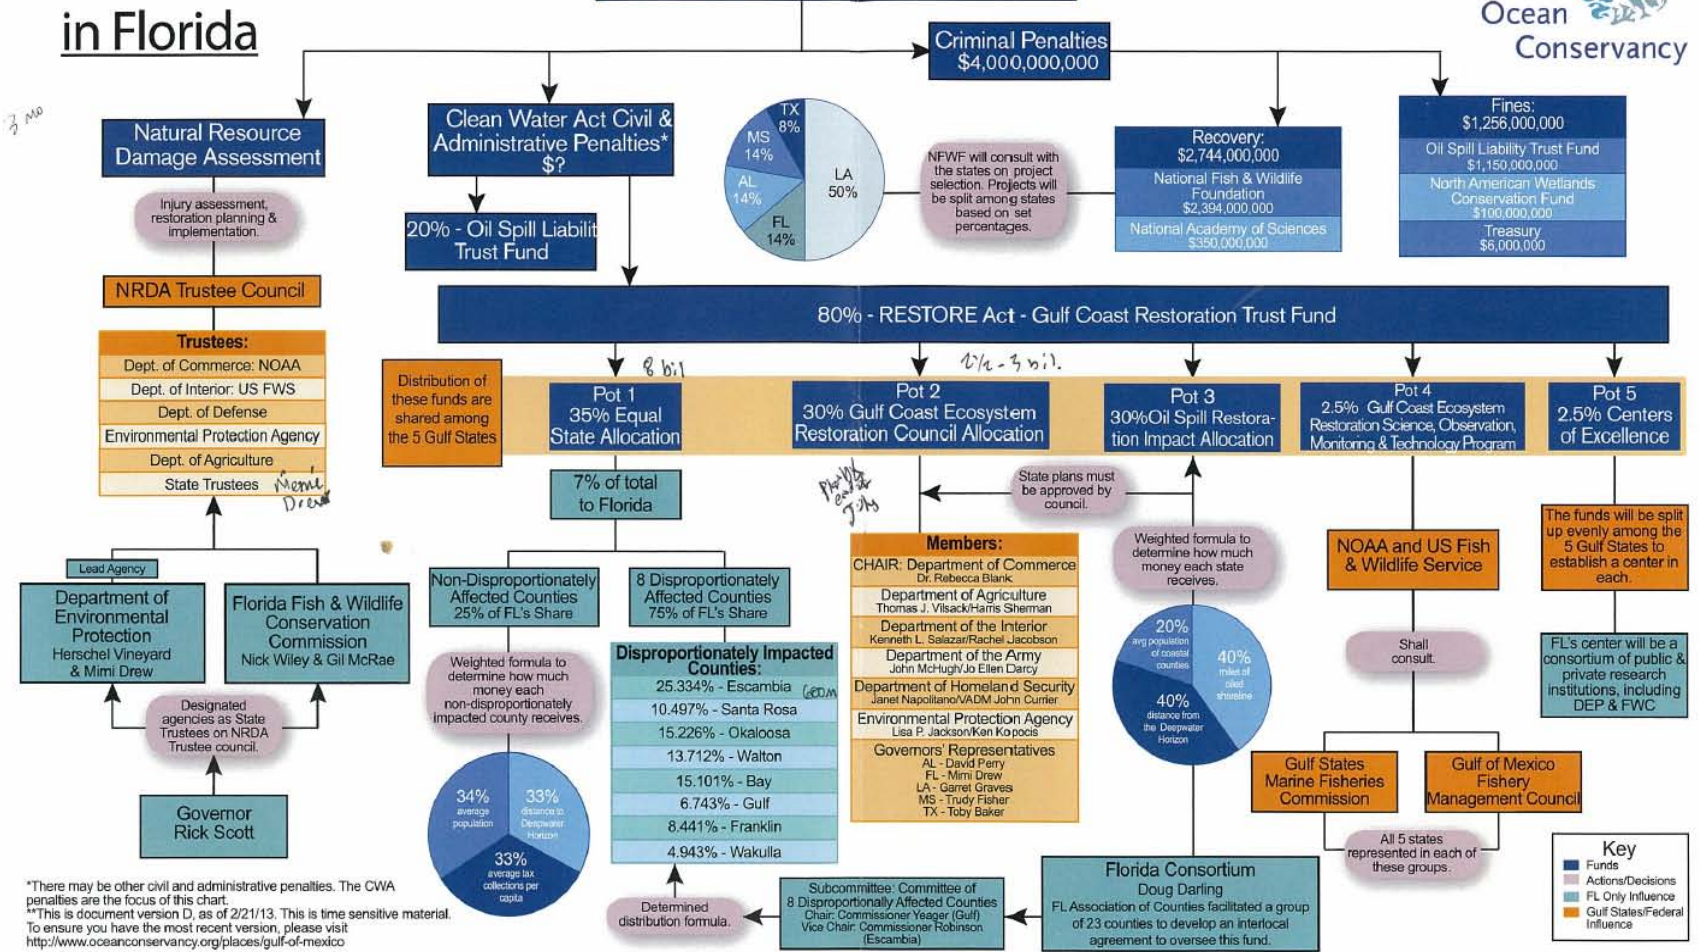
in Florida

Ocean Conservancy

3 mo

Criminal Penalties
$4,000,000,000

Natural Resource Damage Assessment

Injury assessment, restoration planning & implementation.

NRDA Trustee Council

| Trustees: |
|---|
| Dept. of Commerce: NOAA |
| Dept. of Interior: US FWS |
| Dept. of Defense |
| Environmental Protection Agency |
| Dept. of Agriculture |
| State Trustees |

Mimi Drew

Lead Agency

Department of Environmental Protection
Herschel Vineyard & Mimi Drew

Florida Fish & Wildlife Conservation Commission
Nick Wiley & Gil McRae

Designated agencies as State Trustees on NRDA Trustee council.

Governor Rick Scott

Clean Water Act Civil & Administrative Penalties* $?

20% - Oil Spill Liabilit Trust Fund

TX 8%
MS 14%
AL 14%
FL 14%
LA 50%

NFWF will consult with the states on project selection. Projects will be split among states based on set percentages.

Recovery:
$2,744,000,000
National Fish & Wildlife Foundation
$2,394,000,000
National Academy of Sciences
$350,000,000

Fines:
$1,256,000,000
Oil Spill Liability Trust Fund
$1,150,000,000
North American Wetlands Conservation Fund
$100,000,000
Treasury
$6,000,000

80% - RESTORE Act - Gulf Coast Restoration Trust Fund

Distribution of these funds are shared among the 5 Gulf States

Pot 1
35% Equal State Allocation

8 bil

Pot 2
30% Gulf Coast Ecosystem Restoration Council Allocation

2½ - 3 bil.

Pot 3
30%Oil Spill Restoration Impact Allocation

Pot 4
2.5% Gulf Coast Ecosystem Restoration Science, Observation, Monitoring & Technology Program

Pot 5
2.5% Centers of Excellence

7% of total to Florida

Non-Disproportionately Affected Counties
25% of FL's Share

8 Disproportionately Affected Counties
75% of FL's Share

Weighted formula to determine how much money each non-disproportionately impacted county receives.

34% average population
33% distance to Deepwater Horizon
33% average tax collections per capita

| Disproportionately Impacted Counties: |
|---|
| 25.334% - Escambia |
| 10.497% - Santa Rosa |
| 15.226% - Okaloosa |
| 13.712% - Walton |
| 15.101% - Bay |
| 6.743% - Gulf |
| 8.441% - Franklin |
| 4.943% - Wakulla |

Determined distribution formula.

Plan by early July

State plans must be approved by council.

| Members: |
|---|
| CHAIR: Department of Commerce<br>Dr. Rebecca Blank |
| Department of Agriculture<br>Thomas J. Vilsack/Harris Sherman |
| Department of the Interior<br>Kenneth L. Salazar/Rachel Jacobson |
| Department of the Army<br>John McHugh/Jo Ellen Darcy |
| Department of Homeland Security<br>Janet Napolitano/VADM John Currier |
| Environmental Protection Agency<br>Lisa P. Jackson/Ken Kopocis |
| Governors' Representatives<br>AL - David Perry<br>FL - Mimi Drew<br>LA - Garret Graves<br>MS - Trudy Fisher<br>TX - Toby Baker |

Weighted formula to determine how much money each state receives.

20% avg population of coastal counties
40% miles of oiled shoreline
40% distance from the Deepwater Horizon

NOAA and US Fish & Wildlife Service

Shall consult.

Gulf States Marine Fisheries Commission

Gulf of Mexico Fishery Management Council

All 5 states represented in each of these groups.

The funds will be split up evenly among the 5 Gulf States to establish a center in each.

FL's center will be a consortium of public & private research institutions, including DEP & FWC

Subcommittee: Committee of 8 Disproportionally Affected Counties
Chair: Commissioner Yeager (Gulf)
Vice Chair: Commissioner Robinson (Escambia)

Florida Consortium
Doug Darling
FL Association of Counties facilitated a group of 23 counties to develop an interlocal agreement to oversee this fund.

Key
Funds
Actions/Decisions
FL Only Influence
Gulf States/Federal Influence

*There may be other civil and administrative penalties. The CWA penalties are the focus of this chart.
**This is document version D, as of 2/21/13. This is time sensitive material. To ensure you have the most recent version, please visit http://www.oceanconservancy.org/places/gulf-of-mexico